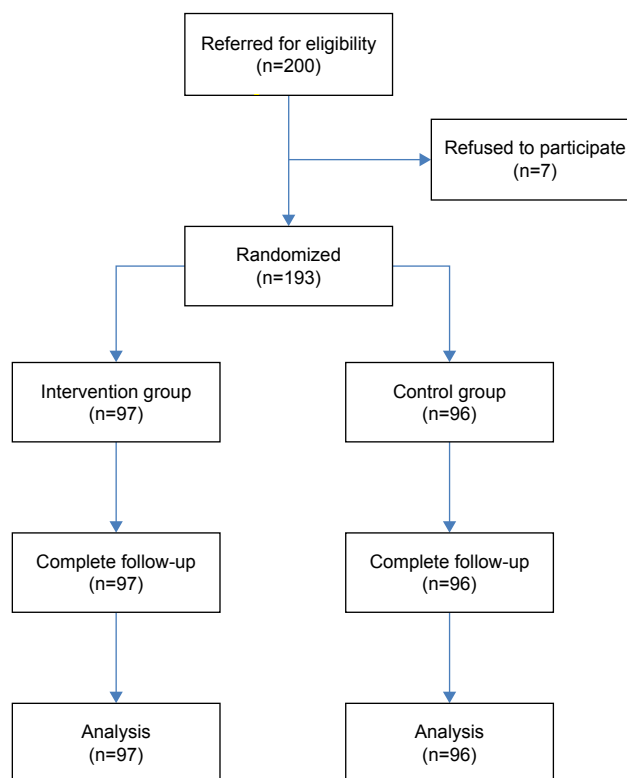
Referred for eligibility
(n=200)

Refused to participate
(n=7)

Randomized
(n=193)

Intervention group
(n=97)

Control group
(n=96)

Complete follow-up
(n=97)

Complete follow-up
(n=96)

Analysis
(n=97)

Analysis
(n=96)